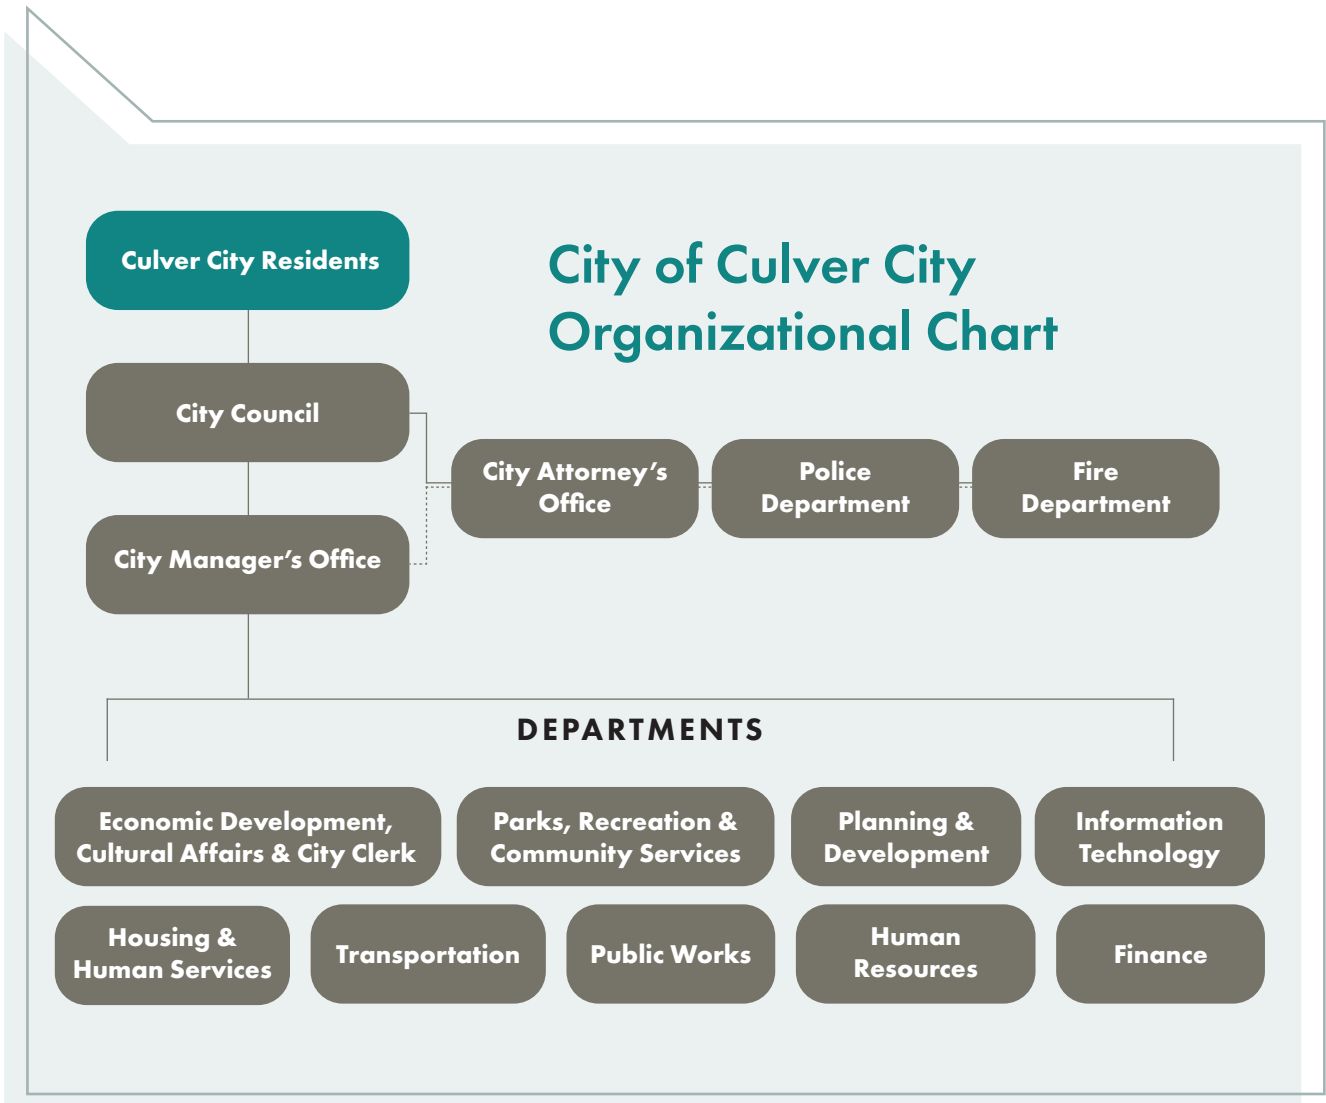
Culver City Residents

City of Culver City Organizational Chart

City Council

City Attorney's Office

Police Department

Fire Department

City Manager's Office

DEPARTMENTS

Economic Development, Cultural Affairs & City Clerk

Parks, Recreation & Community Services

Planning & Development

Information Technology

Housing & Human Services

Transportation

Public Works

Human Resources

Finance